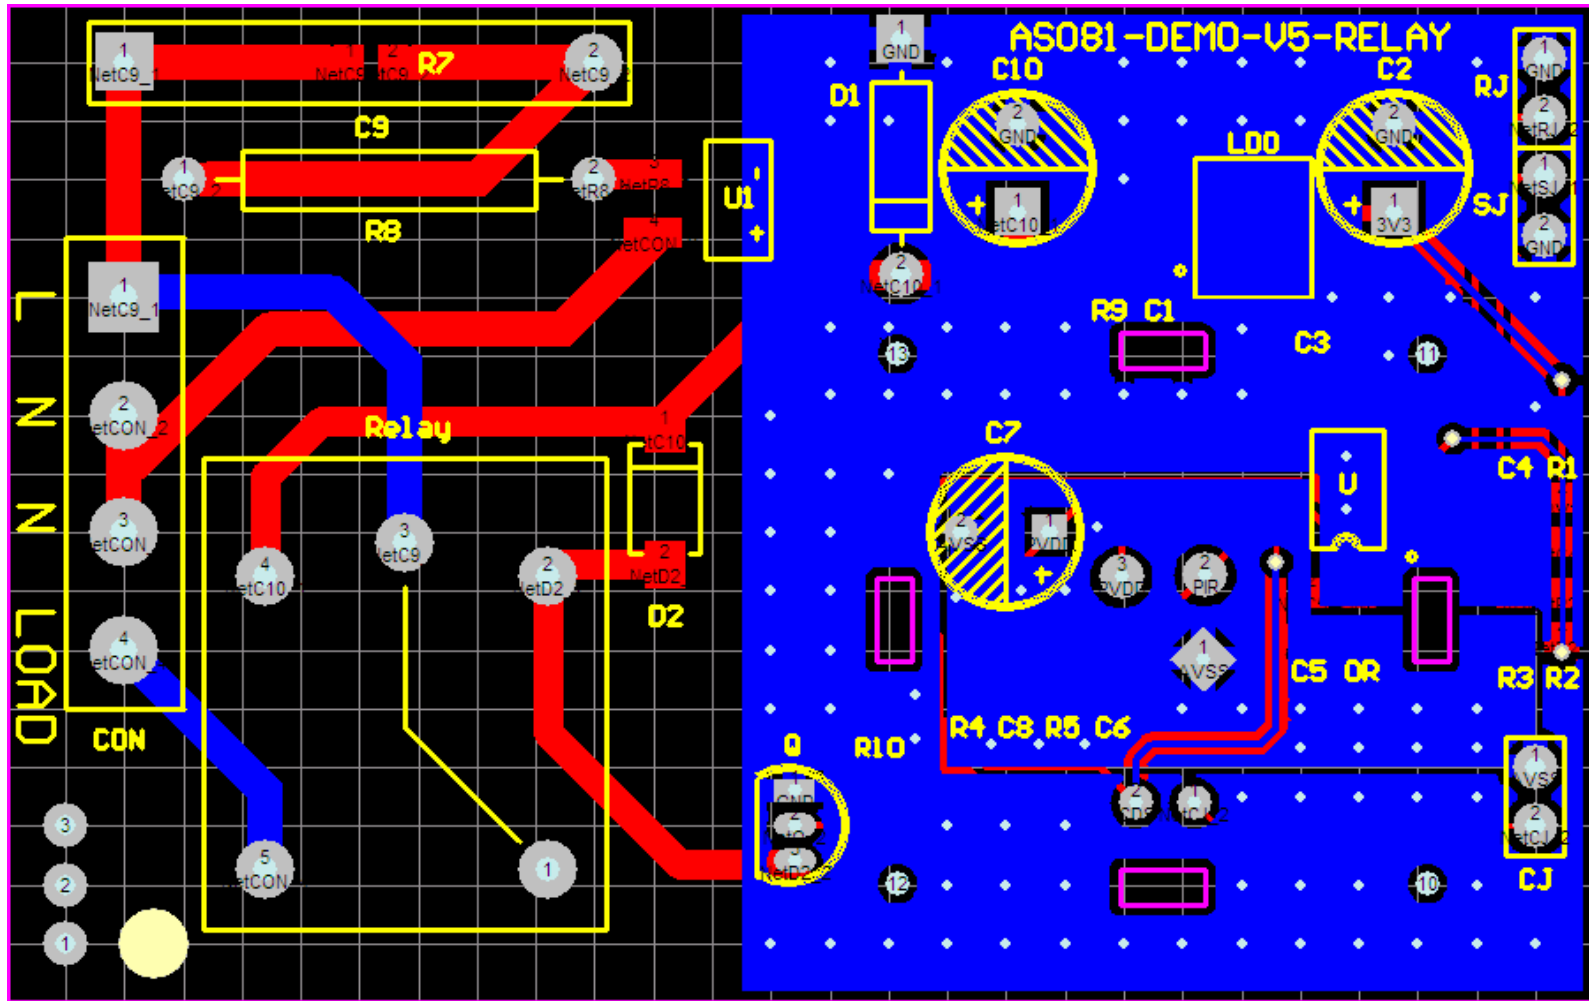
AS081-DEMO-V5-RELAY

R7
C9
R8
U1
D1
C10
C2
RJ
SJ
LDO
R9 C1
C3
L
N
N
LOAD
Relay
CON
C7
U
C4 R1
D2
C5 OR
R3 R2
R4 C8 R5 C6
Q
R10
CJ

1 NetC9_1
2 NetC9
1 NetC9_1
2 etR8
1 etC9
1 NetC9_1
2 etCON_2
3 etCON
4 etCON_2
4 etC10
3 etC9
2 etD2
5 etCON
1
3
2
1
1 GND
2 NetC10_1
2 GND
1 etC10
2 GND
1 3V3
1 GND
2 NetRJ
1 NetSJ
2 GND
13
11
12
10
2 AVSS
1 2VDD
3 2VDD
2 PIR
1 AVSS
2 GND
1 NetC
1 VSS
2 NetCJ
GND
NetD2